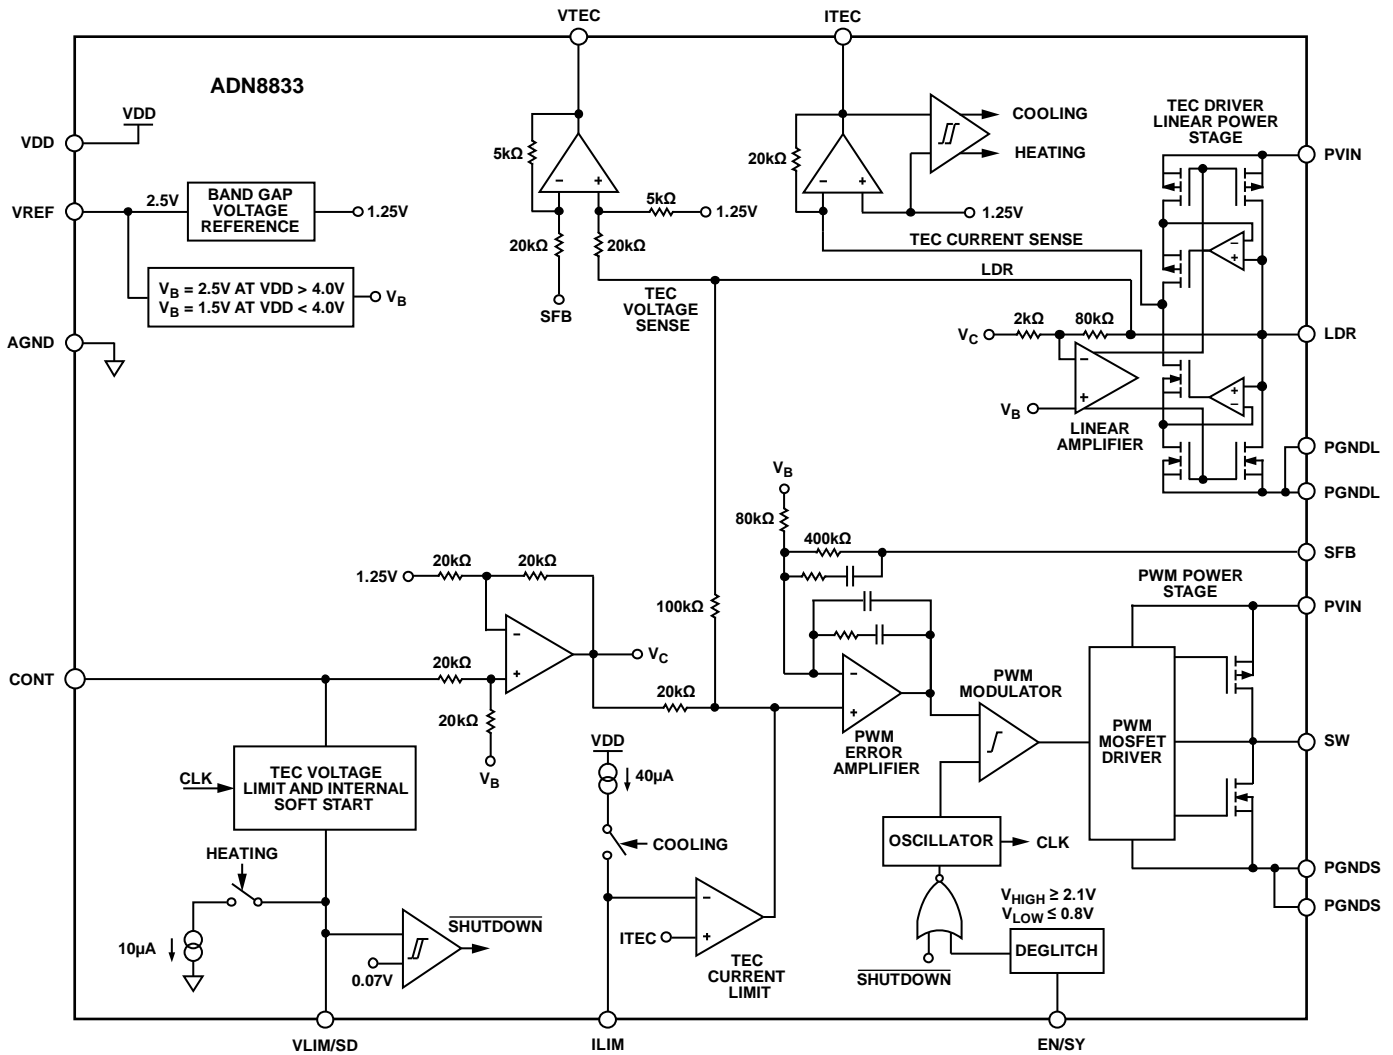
VTEC
ITEC
ADN8833
VDD
VDD
VREF
2.5V
BAND GAP VOLTAGE REFERENCE
1.25V
$V_B$ = 2.5V AT VDD > 4.0V
$V_B$ = 1.5V AT VDD < 4.0V
$V_B$
AGND
5kΩ
5kΩ
1.25V
20kΩ
20kΩ
SFB
TEC VOLTAGE SENSE
20kΩ
COOLING
HEATING
1.25V
TEC CURRENT SENSE
LDR
TEC DRIVER LINEAR POWER STAGE
PVIN
$V_C$
2kΩ
80kΩ
LDR
$V_B$
LINEAR AMPLIFIER
PGNDL
PGNDL
$V_B$
80kΩ
400kΩ
SFB
1.25V
20kΩ
20kΩ
100kΩ
PWM POWER STAGE
PVIN
CONT
20kΩ
20kΩ
$V_C$
20kΩ
$V_B$
PWM ERROR AMPLIFIER
PWM MODULATOR
PWM MOSFET DRIVER
SW
CLK
TEC VOLTAGE LIMIT AND INTERNAL SOFT START
VDD
40µA
COOLING
OSCILLATOR
CLK
HEATING
PGNDS
$V_{HIGH} \geq 2.1V$
$V_{LOW} \leq 0.8V$
PGNDS
10µA
$\overline{SHUTDOWN}$
0.07V
ITEC
TEC CURRENT LIMIT
DEGLITCH
$\overline{SHUTDOWN}$
VLIM/SD
ILIM
EN/SY